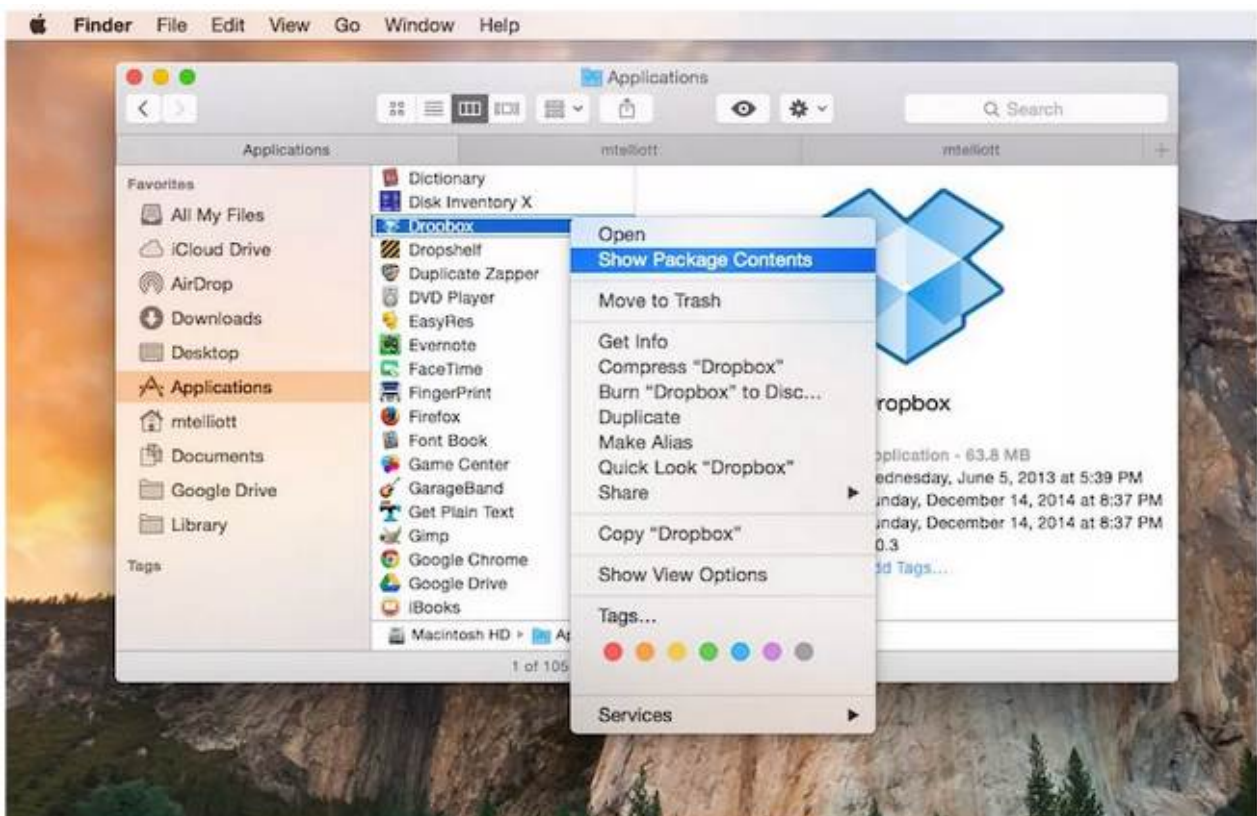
Finder File Edit View Go Window Help

Applications

Search

Applications mtelliott mtelliott

Favorites
All My Files
iCloud Drive
AirDrop
Downloads
Desktop
Applications
mtelliott
Documents
Google Drive
Library

Tags

Dictionary
Disk Inventory X
Dropbox
Dropshelf
Duplicate Zapper
DVD Player
EasyRes
Evernote
FaceTime
FingerPrint
Firefox
Font Book
Game Center
GarageBand
Get Plain Text
Gimp
Google Chrome
Google Drive
iBooks

Macintosh HD ▸ Ap

1 of 105

Open
Show Package Contents
Move to Trash
Get Info
Compress "Dropbox"
Burn "Dropbox" to Disc...
Duplicate
Make Alias
Quick Look "Dropbox"
Share
Copy "Dropbox"
Show View Options
Tags...
Services

ropbox
pplication - 63.8 MB
ednesday, June 5, 2013 at 5:39 PM
unday, December 14, 2014 at 8:37 PM
unday, December 14, 2014 at 8:37 PM
0.3
dd Tags...